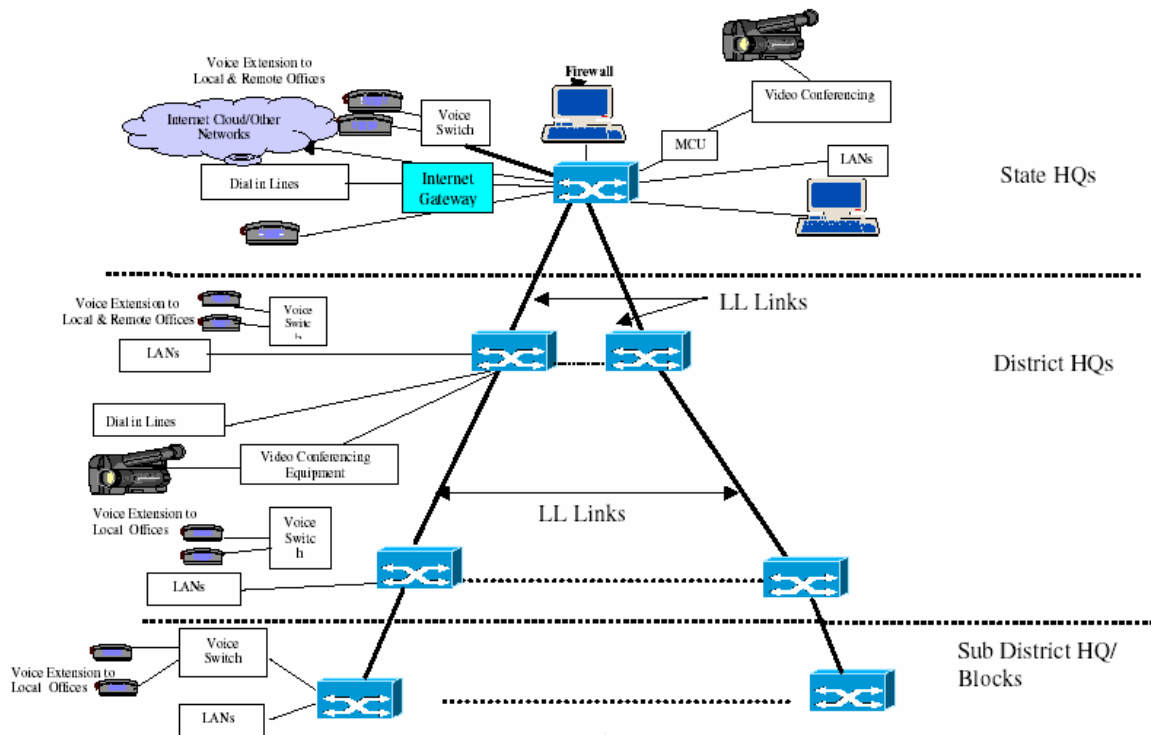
Voice Extension to Local & Remote Offices

Firewall

Video Conferencing

Internet Cloud/Other Networks

Voice Switch

MCU

LANs

Dial in Lines

Internet Gateway

State HQs

Voice Extension to Local & Remote Offices

Voice Switc h

LL Links

LANs

District HQs

Dial in Lines

Video Conferencing Equipment

Voice Extension to Local Offices

Voice Switc h

LL Links

LANs

Voice Switch

Voice Extension to Local Offices

Sub District HQ/ Blocks

LANs